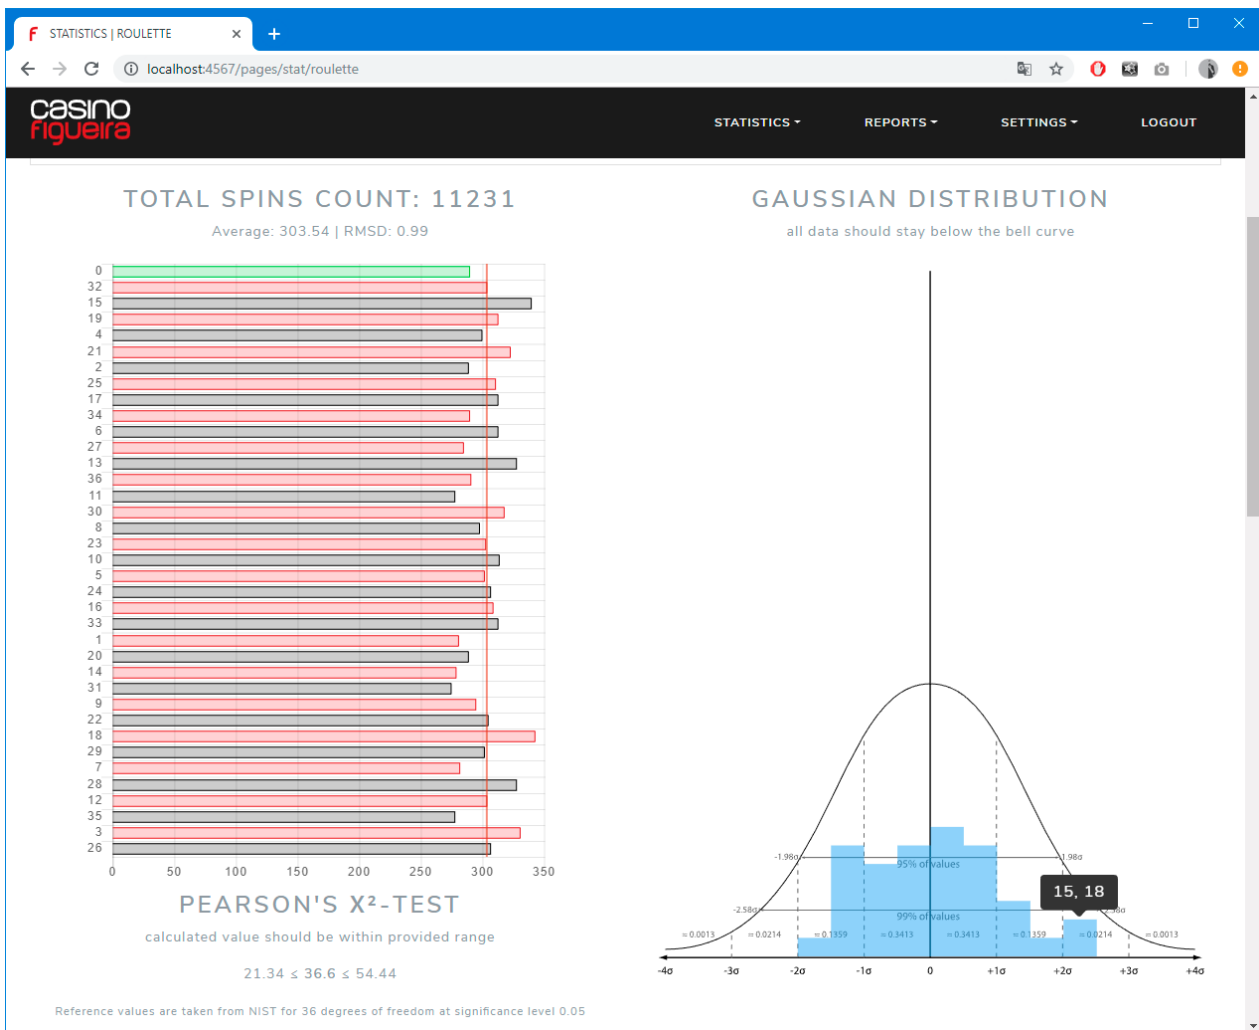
STATISTICS | ROULETTE

localhost:4567/pages/stat/roulette

casino figueira

STATISTICS ▾ REPORTS ▾ SETTINGS ▾ LOGOUT

TOTAL SPINS COUNT: 11231

Average: 303.54 | RMSD: 0.99

0
32
15
19
4
21
2
25
17
34
6
27
13
36
11
30
8
23
10
5
24
16
33
1
20
14
31
9
22
18
29
7
28
12
35
3
26

0 50 100 150 200 250 300 350

PEARSON'S X²-TEST

calculated value should be within provided range

21.34 ≤ 36.6 ≤ 54.44

Reference values are taken from NIST for 36 degrees of freedom at significance level 0.05

GAUSSIAN DISTRIBUTION

all data should stay below the bell curve

-1.98σ 95% of values 1.98σ

-2.58σ 99% of values 2.58σ

15, 18

≈ 0.0013 ≈ 0.0214 ≈ 0.1359 ≈ 0.3413 ≈ 0.3413 ≈ 0.1359 ≈ 0.0214 ≈ 0.0013

-4σ -3σ -2σ -1σ 0 +1σ +2σ +3σ +4σ